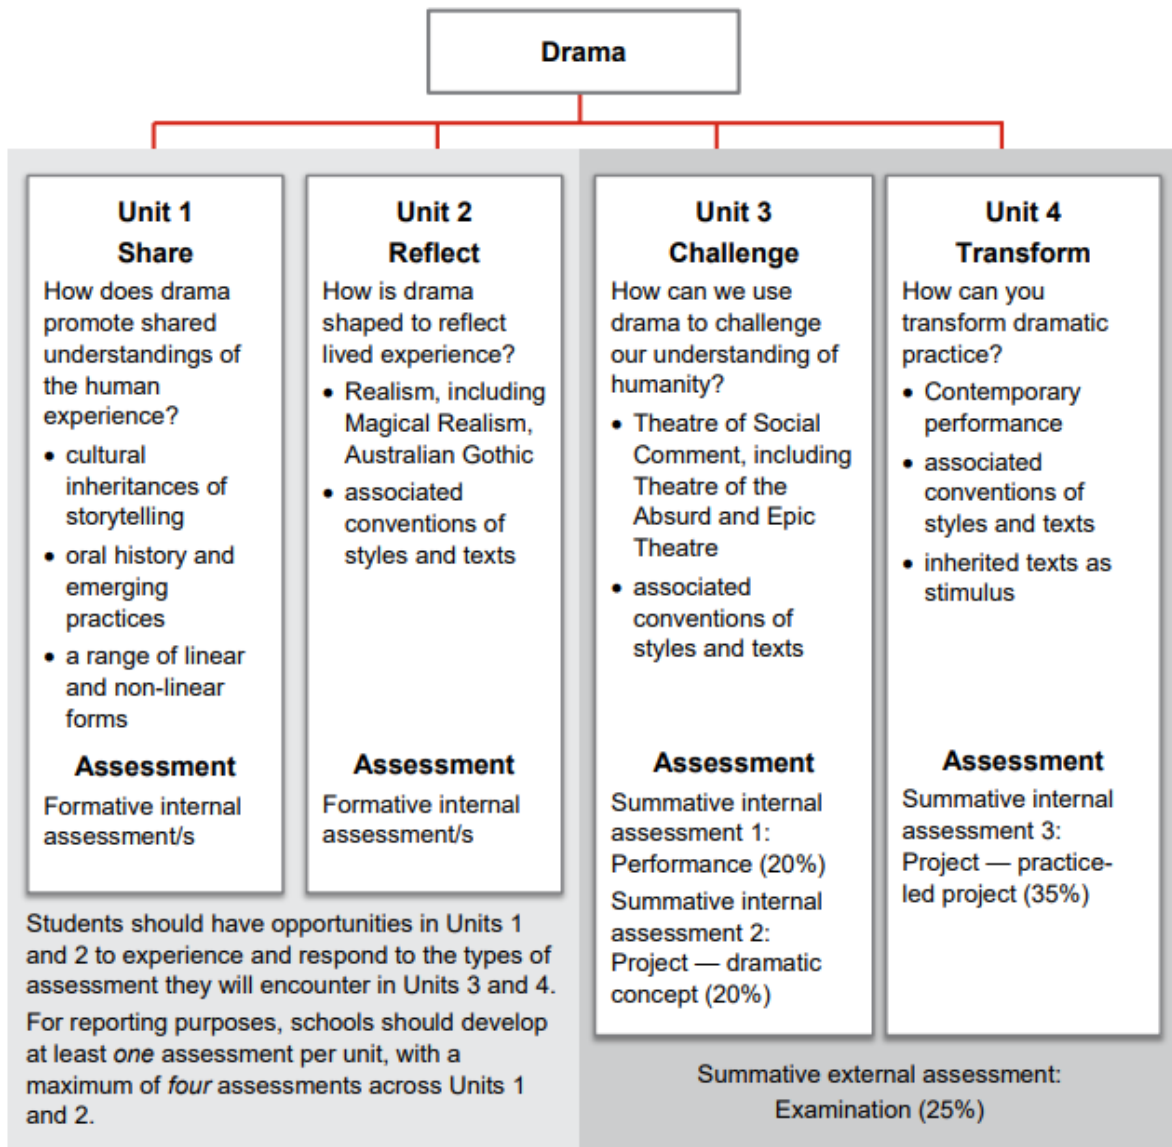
Drama

Unit 1
Share
How does drama promote shared understandings of the human experience?
• cultural inheritances of storytelling
• oral history and emerging practices
• a range of linear and non-linear forms
Assessment
Formative internal assessment/s

Unit 2
Reflect
How is drama shaped to reflect lived experience?
• Realism, including Magical Realism, Australian Gothic
• associated conventions of styles and texts
Assessment
Formative internal assessment/s

Unit 3
Challenge
How can we use drama to challenge our understanding of humanity?
• Theatre of Social Comment, including Theatre of the Absurd and Epic Theatre
• associated conventions of styles and texts
Assessment
Summative internal assessment 1: Performance (20%)
Summative internal assessment 2: Project — dramatic concept (20%)

Unit 4
Transform
How can you transform dramatic practice?
• Contemporary performance
• associated conventions of styles and texts
• inherited texts as stimulus
Assessment
Summative internal assessment 3: Project — practice-led project (35%)

Students should have opportunities in Units 1 and 2 to experience and respond to the types of assessment they will encounter in Units 3 and 4.

For reporting purposes, schools should develop at least one assessment per unit, with a maximum of four assessments across Units 1 and 2.

Summative external assessment: Examination (25%)